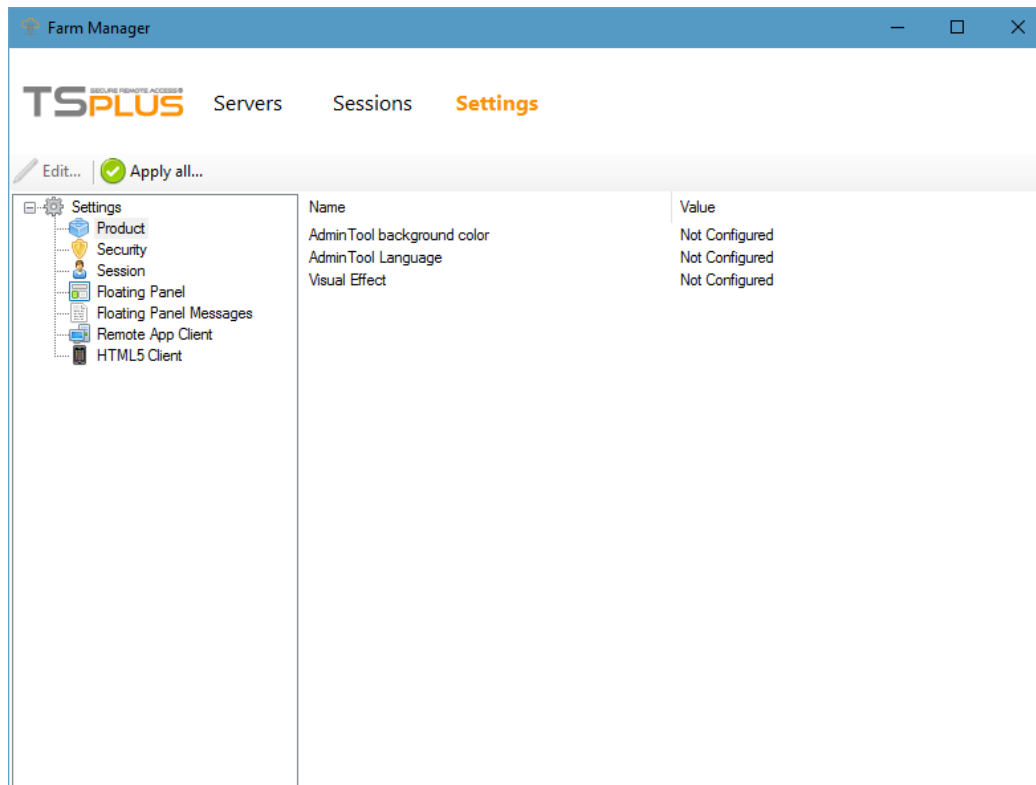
Farm Manager

TSPLUS SECURE REMOTE ACCESS

Servers Sessions Settings

Edit... Apply all...

Settings
Product
Security
Session
Floating Panel
Floating Panel Messages
Remote App Client
HTML5 Client

| Name | Value |
|---|---|
| AdminTool background color | Not Configured |
| AdminTool Language | Not Configured |
| Visual Effect | Not Configured |